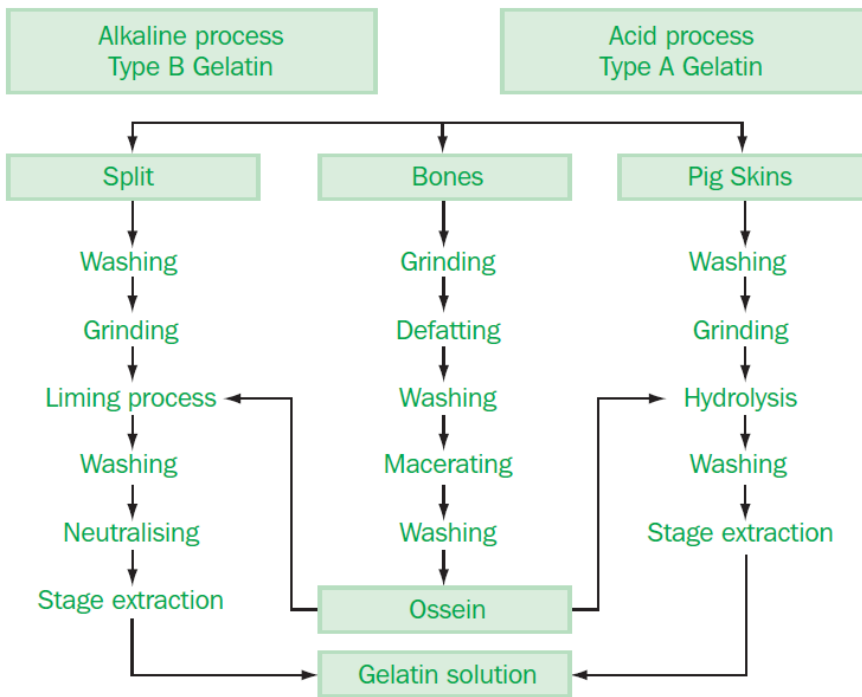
Alkaline process
Type B Gelatin

Acid process
Type A Gelatin

Split

Bones

Pig Skins

Washing

Grinding

Liming process

Washing

Neutralising

Stage extraction

Grinding

Defatting

Washing

Macerating

Washing

Ossein

Washing

Grinding

Hydrolysis

Washing

Stage extraction

Gelatin solution